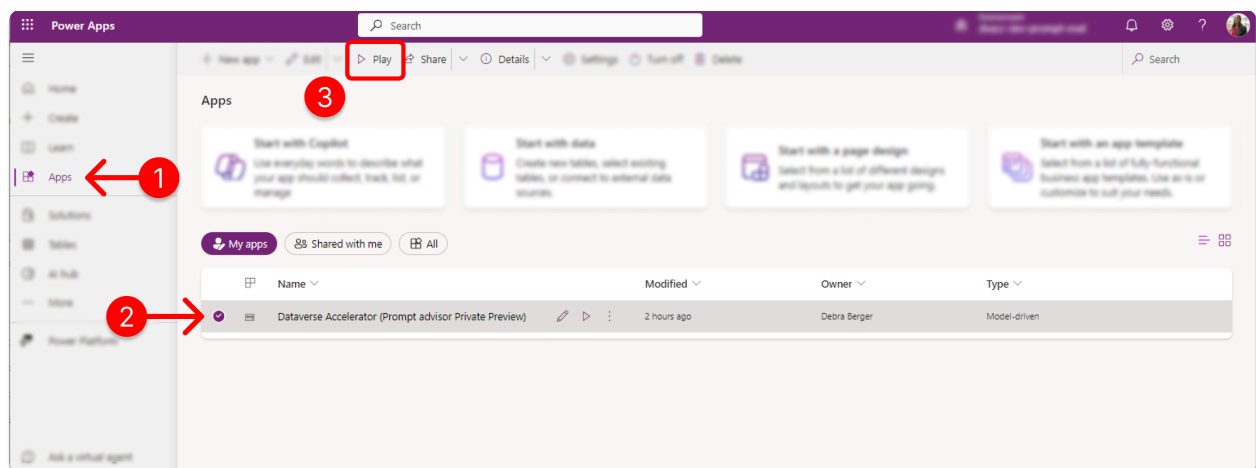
Power Apps

Search

Environment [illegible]

Home
Create
Learn
Apps
Solutions
Tables
AI hub
More
Power Platform
Ask a virtual agent

New app | Edit | Play | Share | Details | Settings | Turn off | Delete

Search

Apps

3

Start with Copilot
Use everyday words to describe what your app should collect, track, list, or manage.

Start with data
Create new tables, select existing tables, or connect to external data sources.

Start with a page design
Select from a list of different designs and layouts to get your app going.

Start with an app template
Select from a list of fully-functional business app templates. Use as is or customize to suit your needs.

1

My apps | Shared with me | All

| | Name | Modified | Owner | Type |
|---|---|---|---|---|
| | Dataverse Accelerator (Prompt advisor Private Preview) | 2 hours ago | Debra Berger | Model-driven |

2